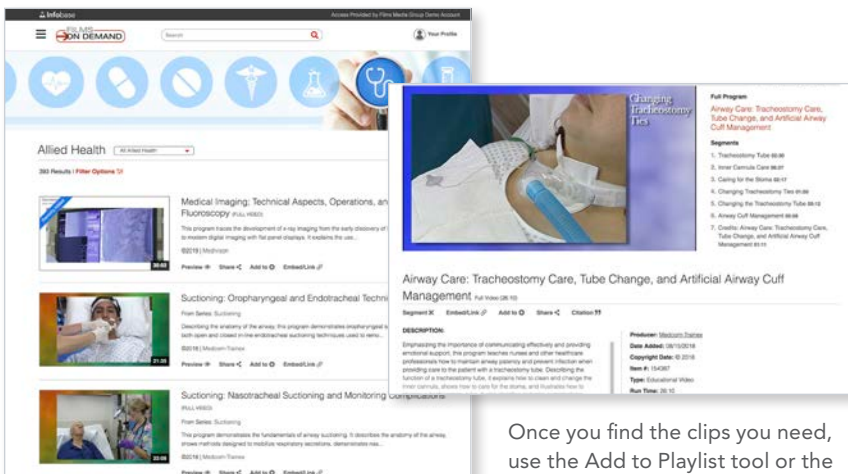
Infobase

Access Provided by Films Media Group Demo Account

FILMS ON DEMAND

Search

Your Profile

Allied Health

393 Results | Filter Options

Medical Imaging: Technical Aspects, Operations, and Fluoroscopy (FULL VIDEO)

This program traces the development of x-ray imaging from the early discovery of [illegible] to modern digital imaging with flat panel displays. It explains the use...

©2016 | Medcom

Preview | Share | Add to | Embed/Link

Suctioning: Oropharyngeal and Endotracheal Techni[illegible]

From Series: Suctioning

Describing the anatomy of the airway, this program demonstrates oropharyngeal s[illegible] both open and closed in-line endotracheal suctioning techniques used to remo...

©2016 | Medcom-Trainex

Preview | Share | Add to | Embed/Link

Suctioning: Nasotracheal Suctioning and Monitoring Complications

(FULL VIDEO)

From Series: Suctioning

This program demonstrates the fundamentals of airway suctioning. It describes the anatomy of the airway, shows methods designed to mobilize respiratory secretions, demonstrates nas...

©2016 | Medcom-Trainex

Preview | Share | Add to | Embed/Link

Changing Tracheostomy Ties

Full Program

Airway Care: Tracheostomy Care, Tube Change, and Artificial Airway Cuff Management

Segments

1. Tracheostomy Tube
2. Inner Cannula Care
3. Caring for the Stoma
4. Changing Tracheostomy Ties
5. Changing the Tracheostomy Tube
6. Airway Cuff Management
7. Credits: Airway Care: Tracheostomy Care, Tube Change, and Artificial Airway Cuff Management

Airway Care: Tracheostomy Care, Tube Change, and Artificial Airway Cuff Management Full Video (26:10)

Segment | Embed/Link | Add to | Share | Citation

DESCRIPTION:

Emphasizing the importance of communicating effectively and providing emotional support, this program teaches nurses and other healthcare professionals how to maintain airway patency and prevent infection when providing care to the patient with a tracheostomy tube. Describing the function of a tracheostomy tube, it explains how to clean and change the inner cannula, shows how to care for the stoma, and illustrates how to

Producer: Medcom-Trainex
Date Added: 08/15/2016
Copyright Date: © 2016
Item #: 154367
Type: Educational Video
Run Time: 26:10

Once you find the clips you need, use the Add to Playlist tool or the